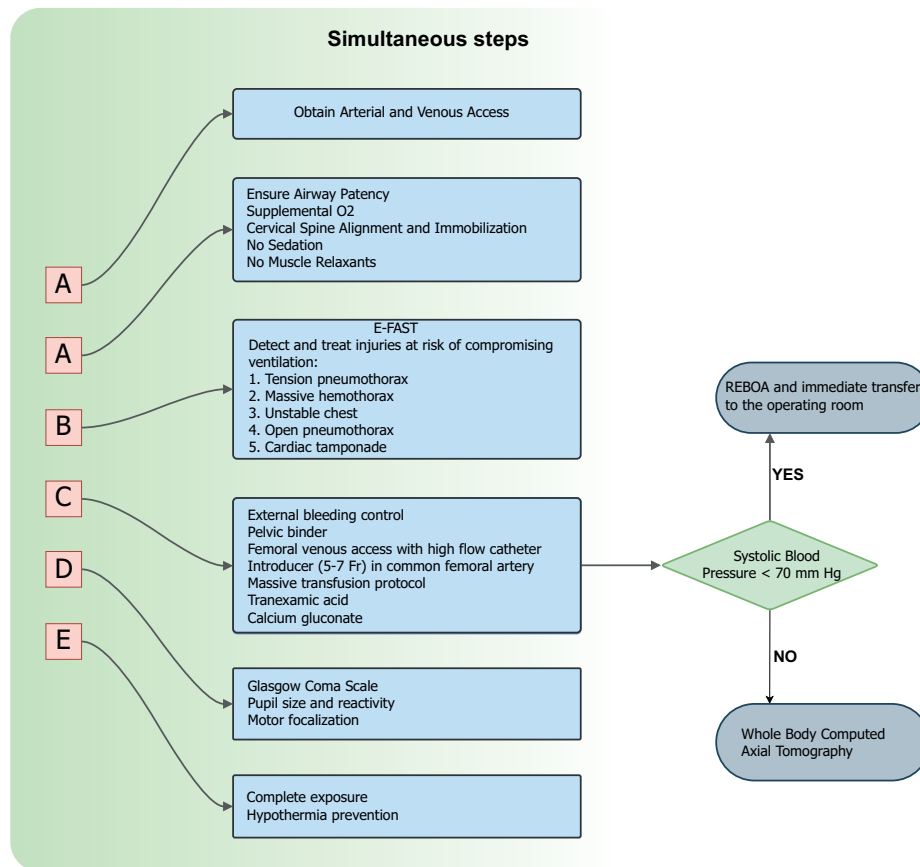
Simultaneous steps

A

A

B

C

D

E

Obtain Arterial and Venous Access

Ensure Airway Patency
Supplemental O2
Cervical Spine Alignment and Immobilization
No Sedation
No Muscle Relaxants

E-FAST
Detect and treat injuries at risk of compromising ventilation:
1. Tension pneumothorax
2. Massive hemothorax
3. Unstable chest
4. Open pneumothorax
5. Cardiac tamponade

External bleeding control
Pelvic binder
Femoral venous access with high flow catheter
Introducer (5-7 Fr) in common femoral artery
Massive transfusion protocol
Tranexamic acid
Calcium gluconate

Glasgow Coma Scale
Pupil size and reactivity
Motor focalization

Complete exposure
Hypothermia prevention

Systolic Blood Pressure < 70 mm Hg

YES

REBOA and immediate transfer to the operating room

NO

Whole Body Computed Axial Tomography